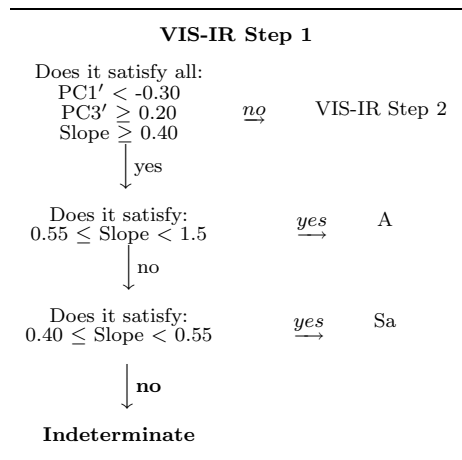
**VIS-IR Step 1**

Does it satisfy all:
PC1′ < -0.30
PC3′ ≥ 0.20
Slope ≥ 0.40

$\xrightarrow{no}$ VIS-IR Step 2

yes

Does it satisfy:
$0.55 \leq$ Slope $< 1.5$

$\xrightarrow{yes}$ A

no

Does it satisfy:
$0.40 \leq$ Slope $< 0.55$

$\xrightarrow{yes}$ Sa

**no**

**Indeterminate**